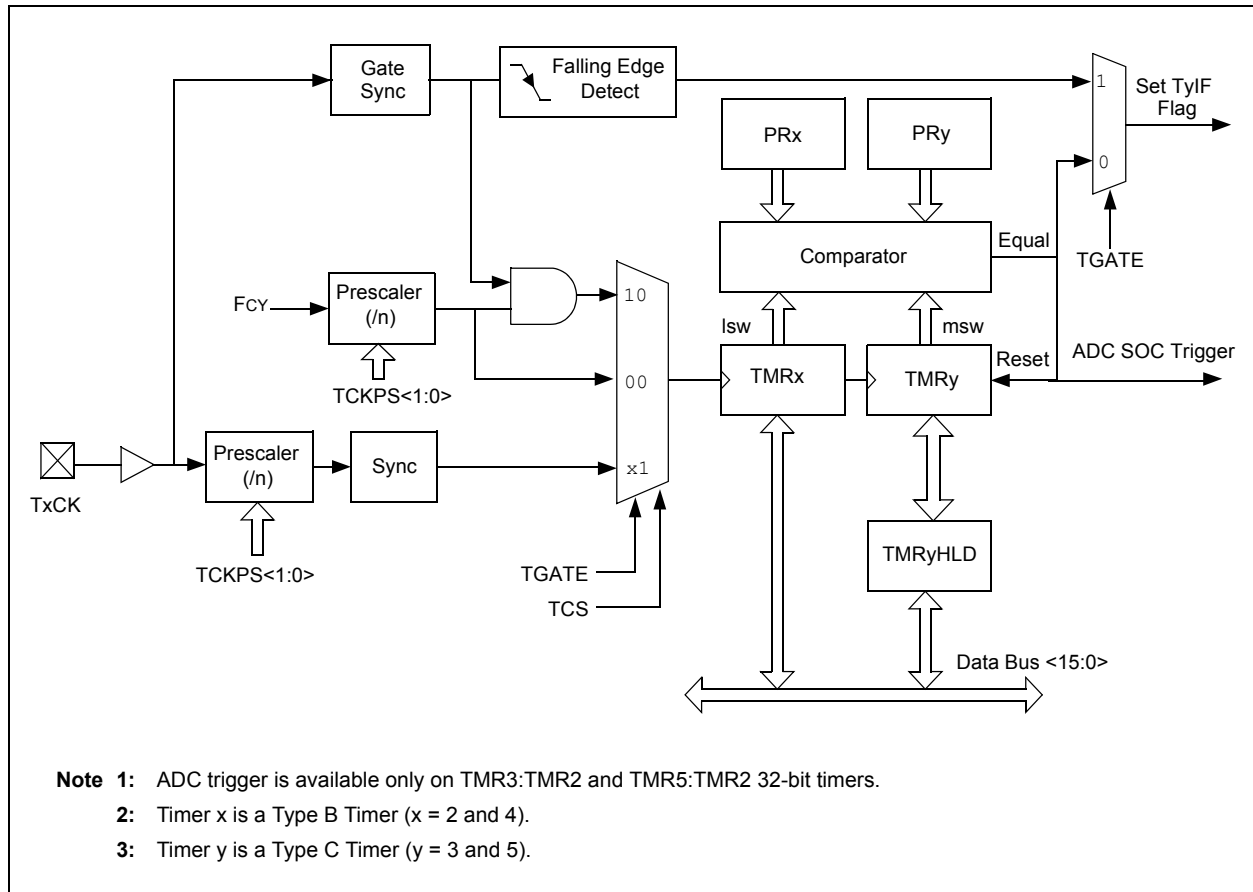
Gate Sync

Falling Edge Detect

1

0

Set TyIF Flag

PRx

PRy

Comparator

Equal

TGATE

FCY

Prescaler (/n)

TCKPS<1:0>

10

00

x1

lsw

msw

TMRx

TMRy

Reset

ADC SOC Trigger

TxCK

Prescaler (/n)

Sync

TCKPS<1:0>

TGATE

TCS

TMRyHLD

Data Bus <15:0>

Note 1: ADC trigger is available only on TMR3:TMR2 and TMR5:TMR2 32-bit timers.

2: Timer x is a Type B Timer (x = 2 and 4).

3: Timer y is a Type C Timer (y = 3 and 5).